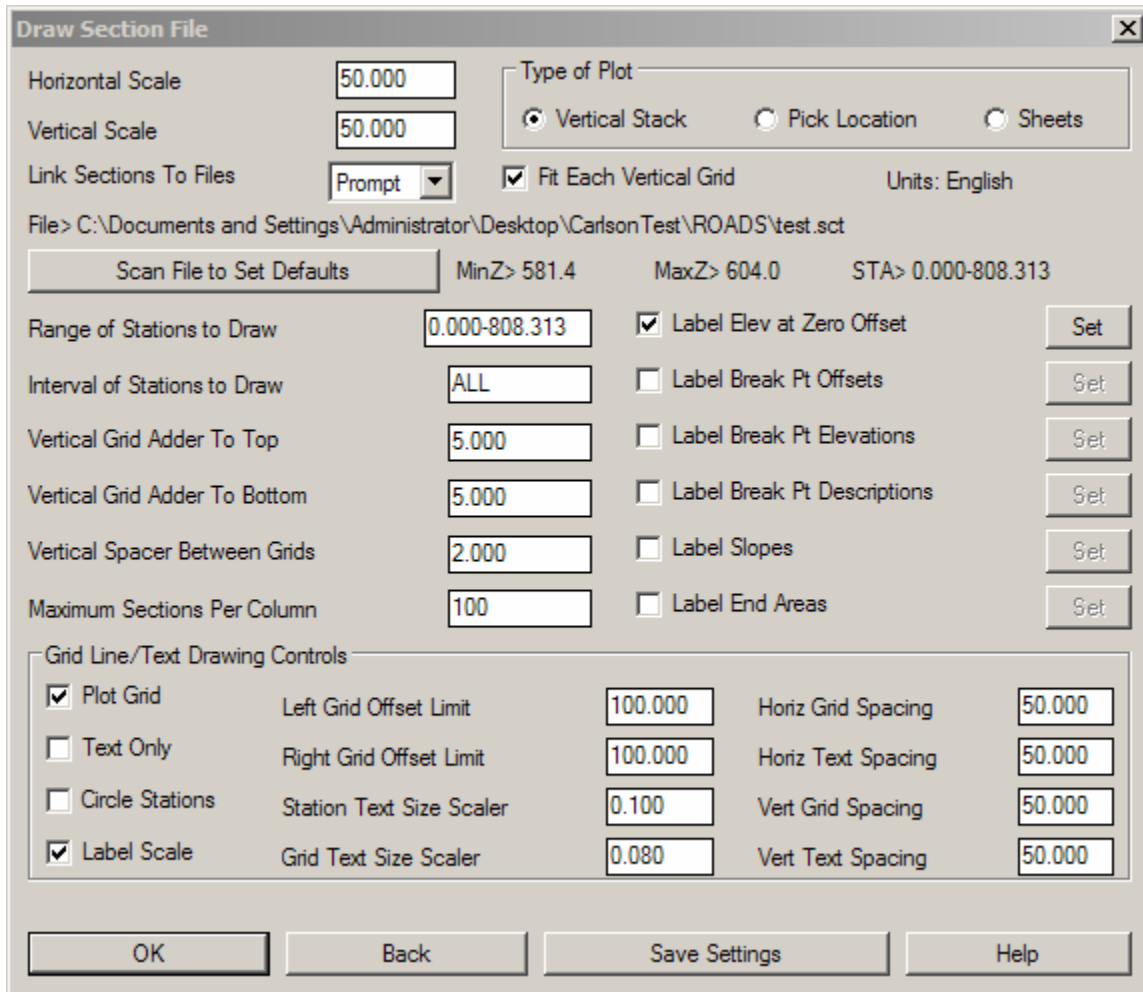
Draw Section File

Horizontal Scale 50.000

Vertical Scale 50.000

Link Sections To Files Prompt

Type of Plot
Vertical Stack
Pick Location
Sheets

Fit Each Vertical Grid

Units: English

File> C:\Documents and Settings\Administrator\Desktop\CarlsonTest\ROADS\test.sct

Scan File to Set Defaults

MinZ> 581.4 MaxZ> 604.0 STA> 0.000-808.313

Range of Stations to Draw 0.000-808.313

Interval of Stations to Draw ALL

Vertical Grid Adder To Top 5.000

Vertical Grid Adder To Bottom 5.000

Vertical Spacer Between Grids 2.000

Maximum Sections Per Column 100

Label Elev at Zero Offset Set

Label Break Pt Offsets Set

Label Break Pt Elevations Set

Label Break Pt Descriptions Set

Label Slopes Set

Label End Areas Set

Grid Line/Text Drawing Controls

Plot Grid

Text Only

Circle Stations

Label Scale

Left Grid Offset Limit 100.000

Right Grid Offset Limit 100.000

Station Text Size Scaler 0.100

Grid Text Size Scaler 0.080

Horiz Grid Spacing 50.000

Horiz Text Spacing 50.000

Vert Grid Spacing 50.000

Vert Text Spacing 50.000

OK Back Save Settings Help